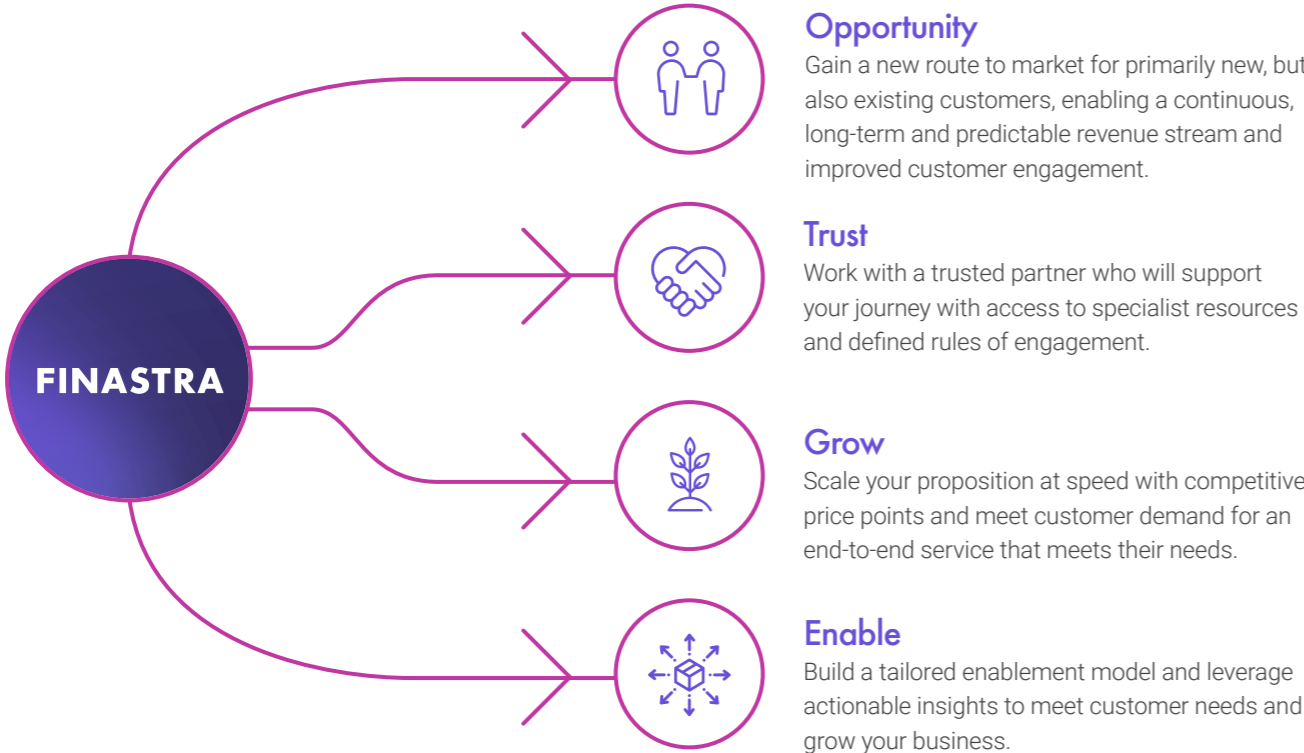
FINASTRA

Opportunity
Gain a new route to market for primarily new, but also existing customers, enabling a continuous, long-term and predictable revenue stream and improved customer engagement.

Trust
Work with a trusted partner who will support your journey with access to specialist resources and defined rules of engagement.

Grow
Scale your proposition at speed with competitive price points and meet customer demand for an end-to-end service that meets their needs.

Enable
Build a tailored enablement model and leverage actionable insights to meet customer needs and grow your business.